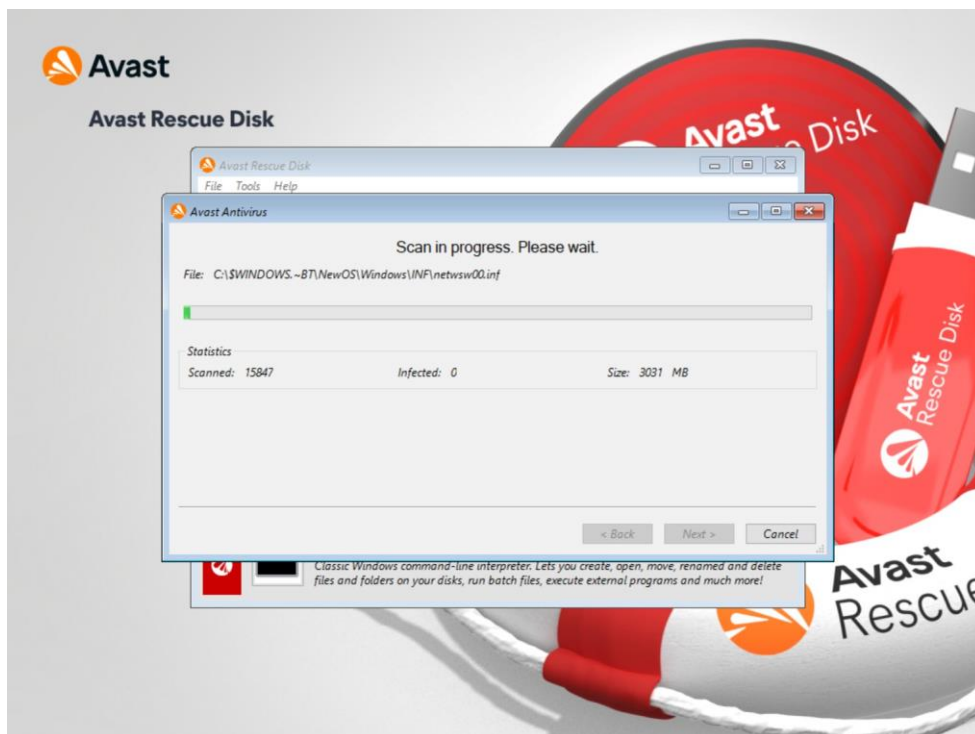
Avast

Avast Rescue Disk

Avast Rescue Disk

Avast Rescue Disk

File Tools Help

Avast Antivirus

Scan in progress. Please wait.

File: C:\$WINDOWS.~BT\NewOS\Windows\INF\netwsw00.inf

Statistics

Scanned: 15847

Infected: 0

Size: 3031 MB

< Back

Next >

Cancel

Classic Windows command-line interpreter. Lets you create, open, move, renamed and delete files and folders on your disks, run batch files, execute external programs and much more!

Avast Rescue Disk

Avast Rescue